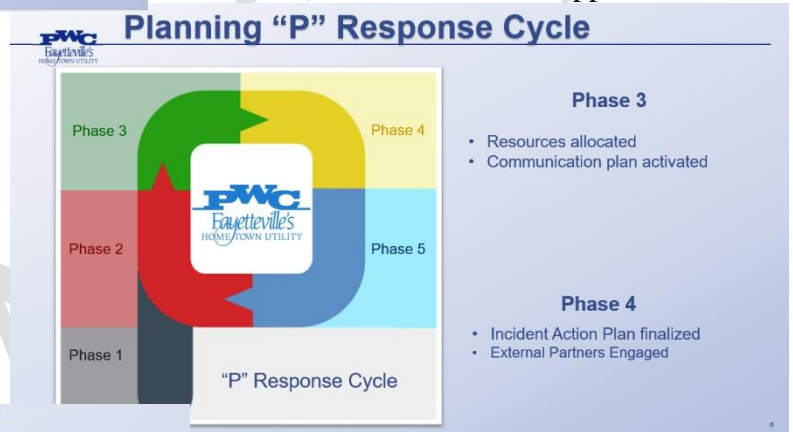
PWC Fayetteville's HOMETOWN UTILITY

Planning "P" Response Cycle

Phase 3

Phase 4

PWC Fayetteville's HOMETOWN UTILITY

Phase 2

Phase 5

Phase 1

"P" Response Cycle

Phase 3

- Resources allocated
- Communication plan activated

Phase 4

- Incident Action Plan finalized
- External Partners Engaged

8